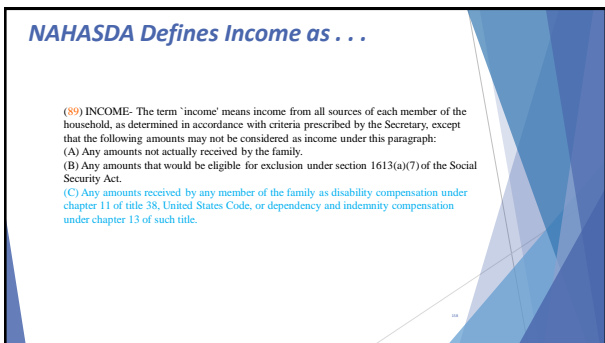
NAHASDA Defines Income as . . .

(89) INCOME- The term `income' means income from all sources of each member of the household, as determined in accordance with criteria prescribed by the Secretary, except that the following amounts may not be considered as income under this paragraph:
(A) Any amounts not actually received by the family.
(B) Any amounts that would be eligible for exclusion under section 1613(a)(7) of the Social Security Act.
(C) Any amounts received by any member of the family as disability compensation under chapter 11 of title 38, United States Code, or dependency and indemnity compensation under chapter 13 of such title.

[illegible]